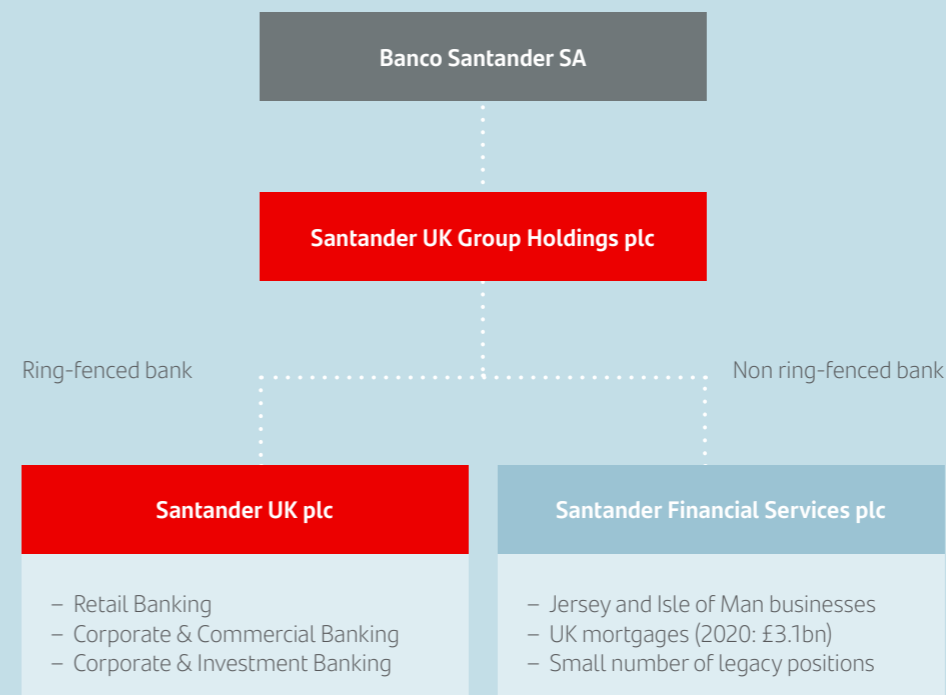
Banco Santander SA

Santander UK Group Holdings plc

Ring-fenced bank

Non ring-fenced bank

Santander UK plc

– Retail Banking
– Corporate & Commercial Banking
– Corporate & Investment Banking

Santander Financial Services plc

– Jersey and Isle of Man businesses
– UK mortgages (2020: £3.1bn)
– Small number of legacy positions